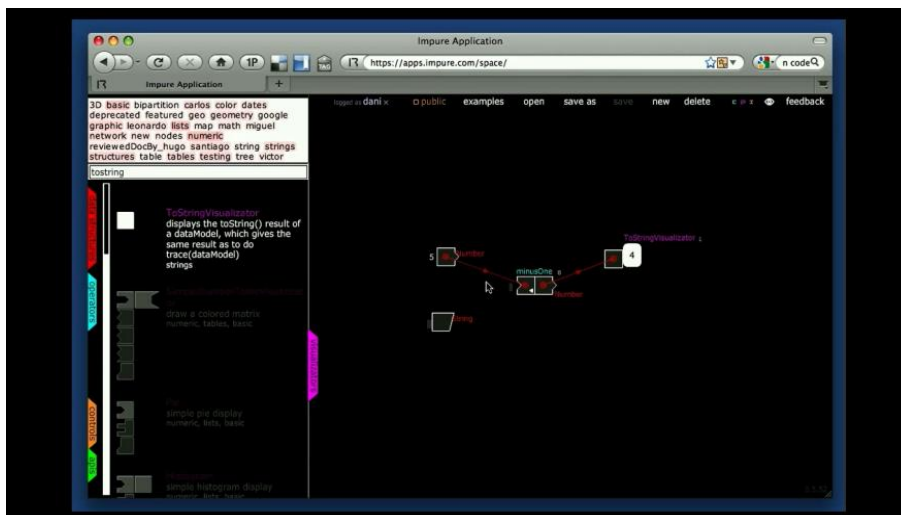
Impure Application

1P

https://apps.impure.com/space/

n code

Impure Application

3D basic bipartition carlos color dates deprecated featured geo geometry google graphic leonardo lists map math miguel network new nodes numeric reviewedDocBy_hugo santiago string strings structures table tables testing tree victor

tostring

logged as dani x

public

examples

open

save as

save

new

delete

feedback

ToStringVisualizator

displays the toString() result of a dataModel, which gives the same result as to do trace(dataModel)

strings

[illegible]

draw a colored matrix

numeric, tables, basic

Pie

simple pie display

numeric, lists, basic

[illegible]

simple histogram display

numeric, lists, basic

operators

controls

visualizators

5

Number

minusOne

Number

ToStringVisualizator

4

String